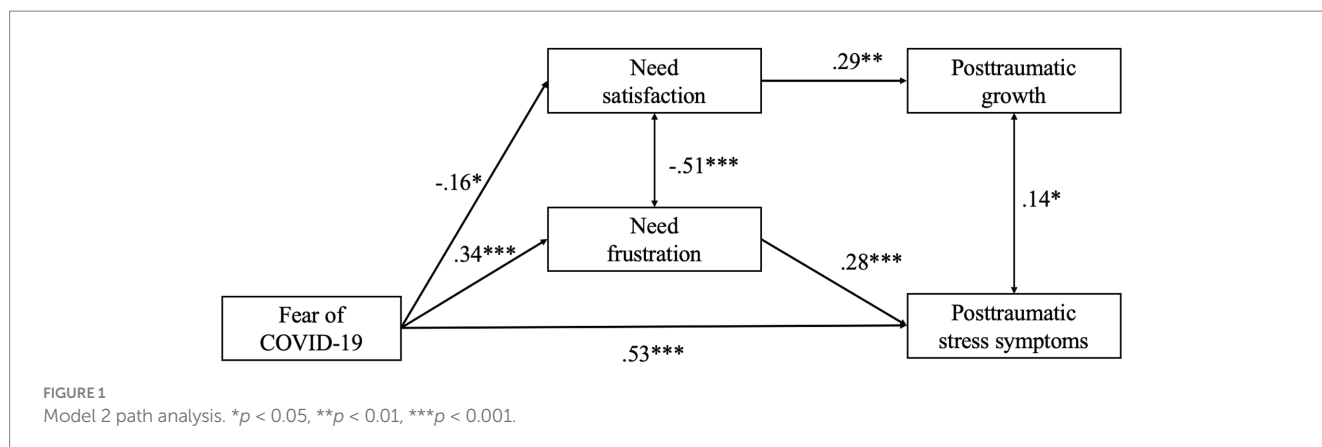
Need satisfaction

.29**

Posttraumatic growth

-.51***

-.16*

.14*

Need frustration

.34***

.28***

Fear of COVID-19

Posttraumatic stress symptoms

.53***

FIGURE 1
Model 2 path analysis. *$p$ < 0.05, **$p$ < 0.01, ***$p$ < 0.001.